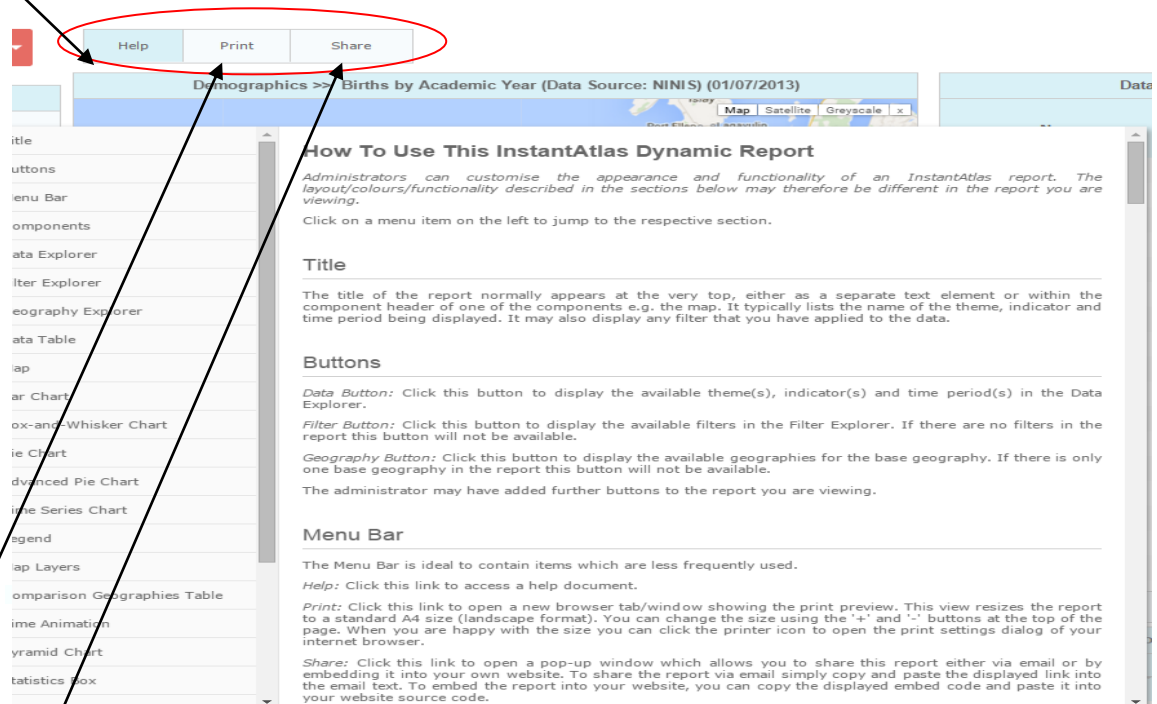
Help Print Share

Demographics >> Births by Academic Year (Data Source: NINIS) (01/07/2013)

Data

Map Satellite Greyscale x

itle
uttons
enu Bar
omponents
ata Explorer
lter Explorer
eography Explorer
ata Table
ap
ar Chart
ox-and-Whisker Chart
ie Chart
dvanced Pie Chart
ime Series Chart
egend
ap Layers
omparison Geographies Table
ime Animation
yramid Chart
tatistics Box

How To Use This InstantAtlas Dynamic Report

Administrators can customise the appearance and functionality of an InstantAtlas report. The layout/colours/functionality described in the sections below may therefore be different in the report you are viewing.

Click on a menu item on the left to jump to the respective section.

Title

The title of the report normally appears at the very top, either as a separate text element or within the component header of one of the components e.g. the map. It typically lists the name of the theme, indicator and time period being displayed. It may also display any filter that you have applied to the data.

Buttons

Data Button: Click this button to display the available theme(s), indicator(s) and time period(s) in the Data Explorer.

Filter Button: Click this button to display the available filters in the Filter Explorer. If there are no filters in the report this button will not be available.

Geography Button: Click this button to display the available geographies for the base geography. If there is only one base geography in the report this button will not be available.

The administrator may have added further buttons to the report you are viewing.

Menu Bar

The Menu Bar is ideal to contain items which are less frequently used.

Help: Click this link to access a help document.

Print: Click this link to open a new browser tab/window showing the print preview. This view resizes the report to a standard A4 size (landscape format). You can change the size using the '+' and '-' buttons at the top of the page. When you are happy with the size you can click the printer icon to open the print settings dialog of your internet browser.

Share: Click this link to open a pop-up window which allows you to share this report either via email or by embedding it into your own website. To share the report via email simply copy and paste the displayed link into the email text. To embed the report into your website, you can copy the displayed embed code and paste it into your website source code.